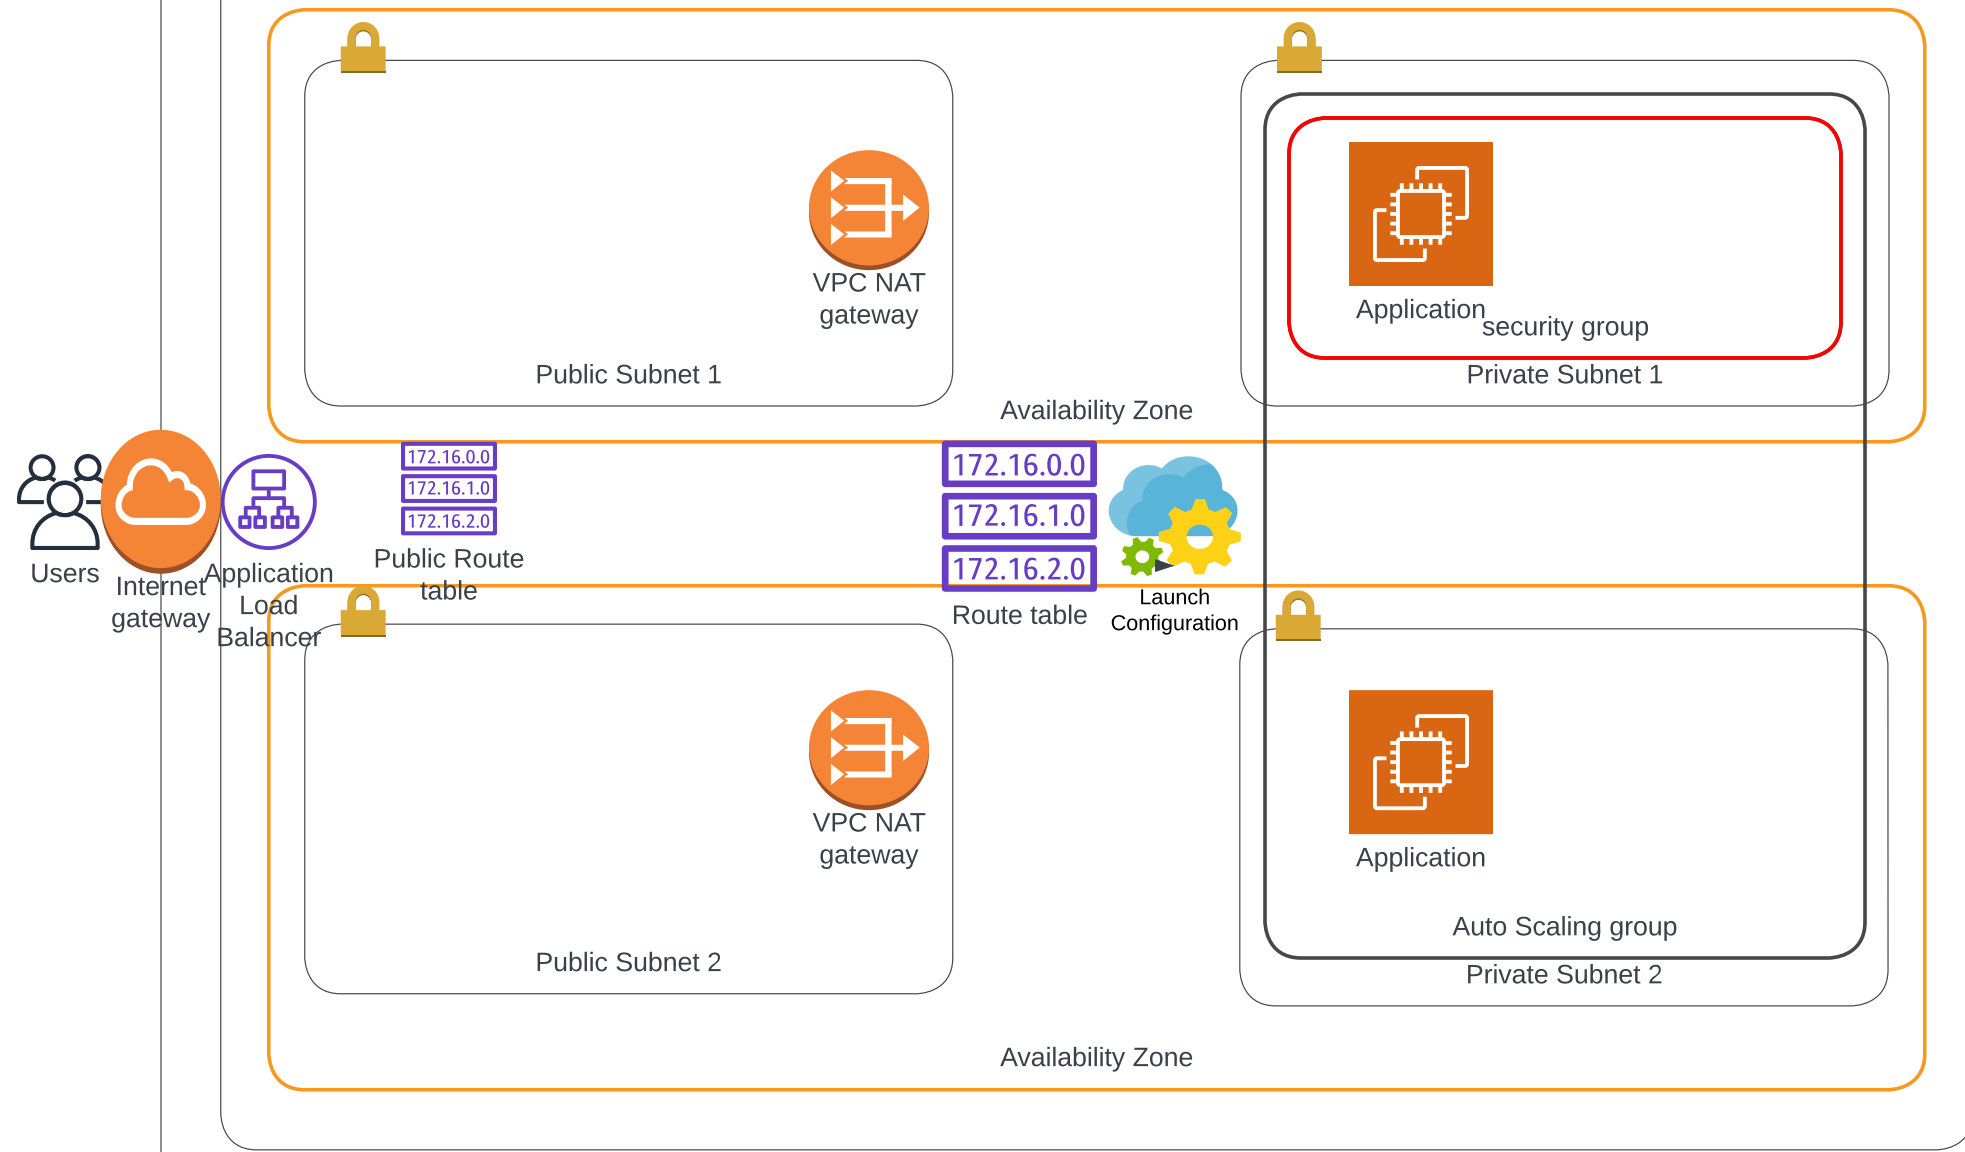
VPC NAT gateway

Public Subnet 1

Application

security group

Private Subnet 1

Availability Zone

Users

Internet gateway

Application Load Balancer

172.16.0.0
172.16.1.0
172.16.2.0

Public Route table

172.16.0.0
172.16.1.0
172.16.2.0

Route table

Launch Configuration

VPC NAT gateway

Public Subnet 2

Application

Auto Scaling group

Private Subnet 2

Availability Zone